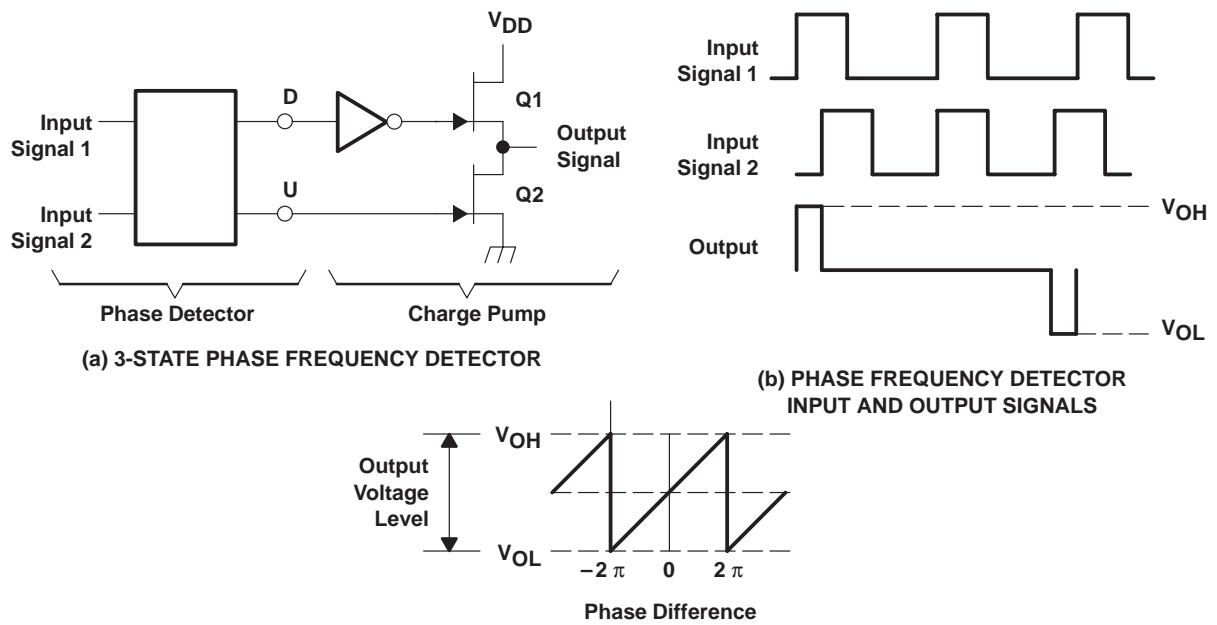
$V_{DD}$

Input Signal 1

D

Q1

Output Signal

U

Q2

Input Signal 2

Phase Detector

Charge Pump

(a) 3-STATE PHASE FREQUENCY DETECTOR

Input Signal 1

Input Signal 2

Output

$V_{OH}$

$V_{OL}$

(b) PHASE FREQUENCY DETECTOR INPUT AND OUTPUT SIGNALS

$V_{OH}$

Output Voltage Level

$V_{OL}$

$-2\pi$

0

$2\pi$

Phase Difference